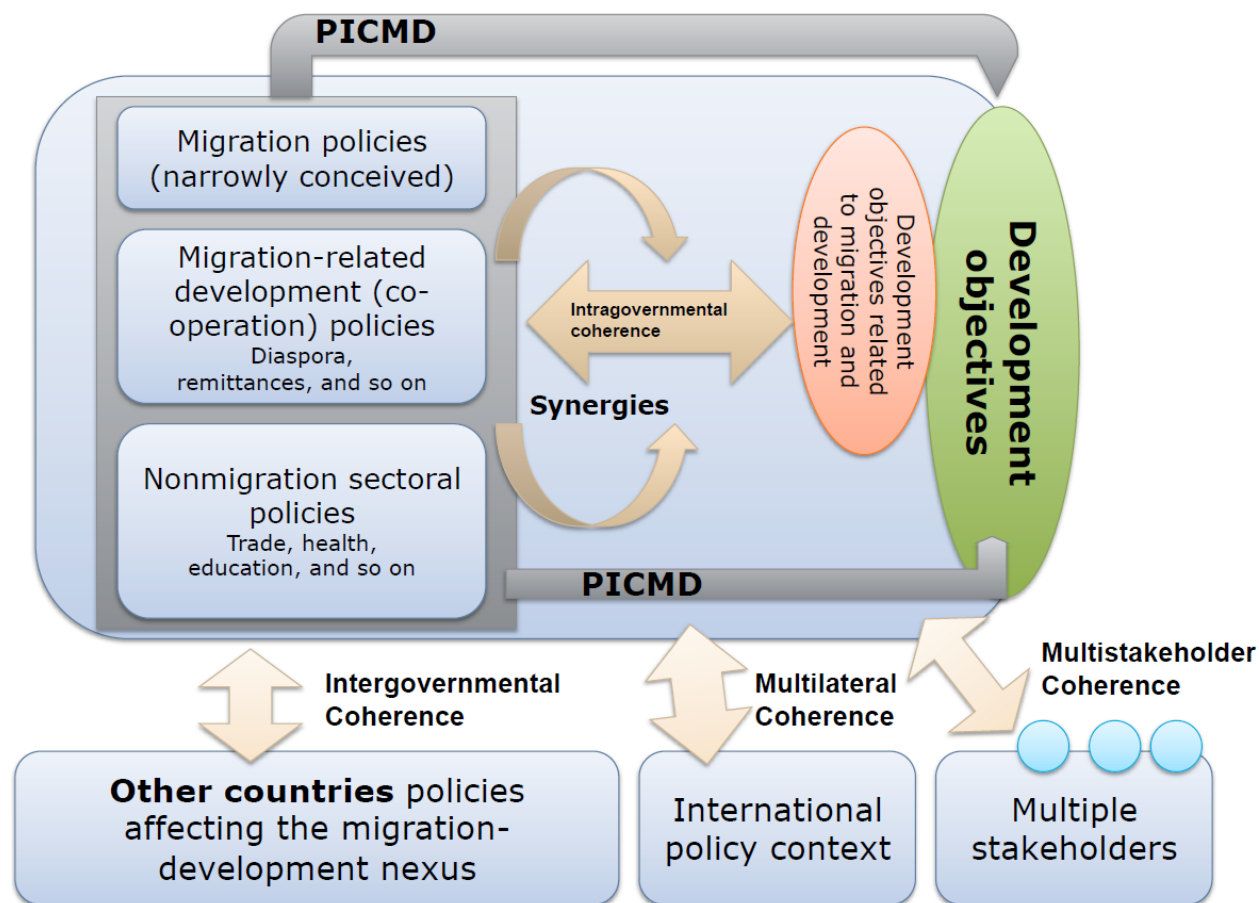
PICMD

Migration policies (narrowly conceived)

Migration-related development (co-operation) policies
Diaspora, remittances, and so on

Nonmigration sectoral policies
Trade, health, education, and so on

Intragovernmental coherence

Synergies

Development objectives related to migration and development

Development objectives

PICMD

Intergovernmental Coherence

Multilateral Coherence

Multistakeholder Coherence

**Other countries** policies affecting the migration-development nexus

International policy context

Multiple stakeholders